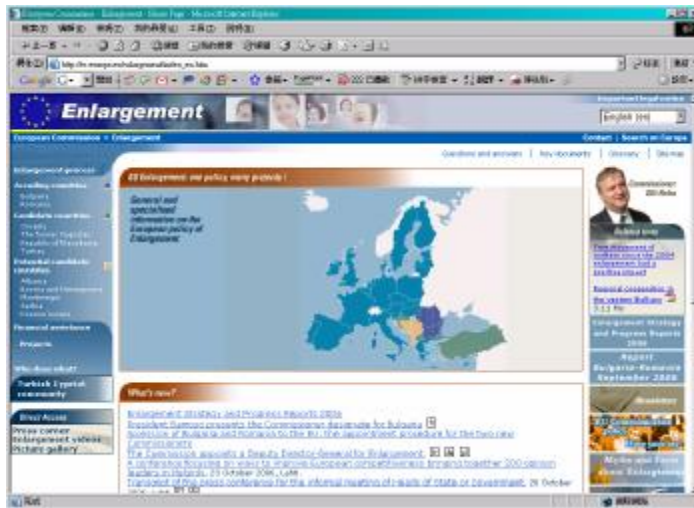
European Commission - Enlargement - Home Page - Microsoft Internet Explorer

Enlargement

English (en)

European Commission > Enlargement

Contact | Search on Europa

Questions and answers | Key documents | Glossary | Site map

Enlargement process

Acceding countries
Bulgaria
Romania

Candidate countries
Croatia
The former Yugoslav Republic of Macedonia
Turkey

Potential candidate countries
Albania
Bosnia and Herzegovina
Montenegro
Serbia
Kosovo

Financial assistance

Projects

Who does what?

Turkish Cypriot community

Direct Access
Press corner
Enlargement videos
Picture gallery

EU Enlargement: one policy, many projects !

General and specialised information on the European policy of Enlargement

Commissioner Olli Rehn

Enlargement Strategy and Progress Reports 2006

Report Bulgaria-Romania September 2006

What's new?

Enlargement Strategy and Progress Reports 2006
President Barroso presents the Commission's declaration for Bulgaria
Accession of Bulgaria and Romania to the EU: the appointment procedure for the two new Commissioners
The Commission appoints a Deputy Director-General for Enlargement
A conference focusing on ways to improve European competitiveness bringing together 200 opinion leaders in Helsinki, 23 October 2006, Lahti
Transcript of the press conference for the informal meeting of Heads of State or Government, 20 October 2006, Lahti

Done